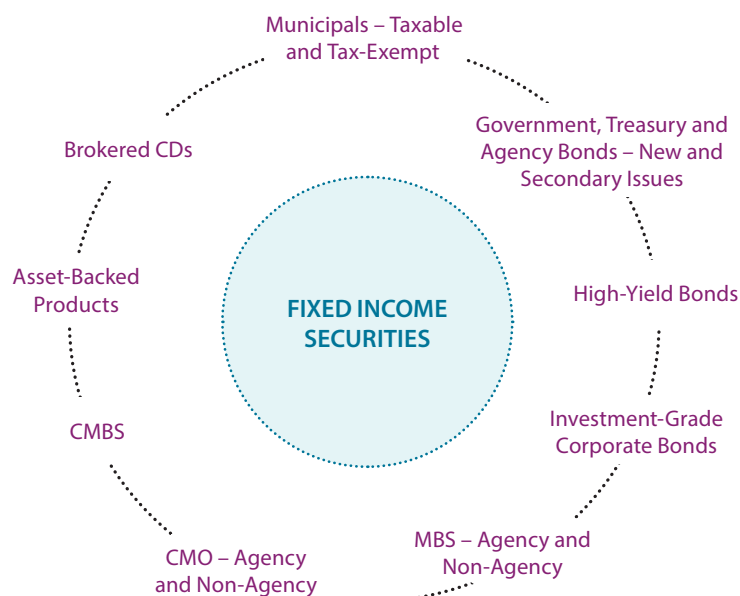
Municipals – Taxable and Tax-Exempt

Government, Treasury and Agency Bonds – New and Secondary Issues

High-Yield Bonds

Investment-Grade Corporate Bonds

MBS – Agency and Non-Agency

CMO – Agency and Non-Agency

CMBS

Asset-Backed Products

Brokered CDs

FIXED INCOME SECURITIES